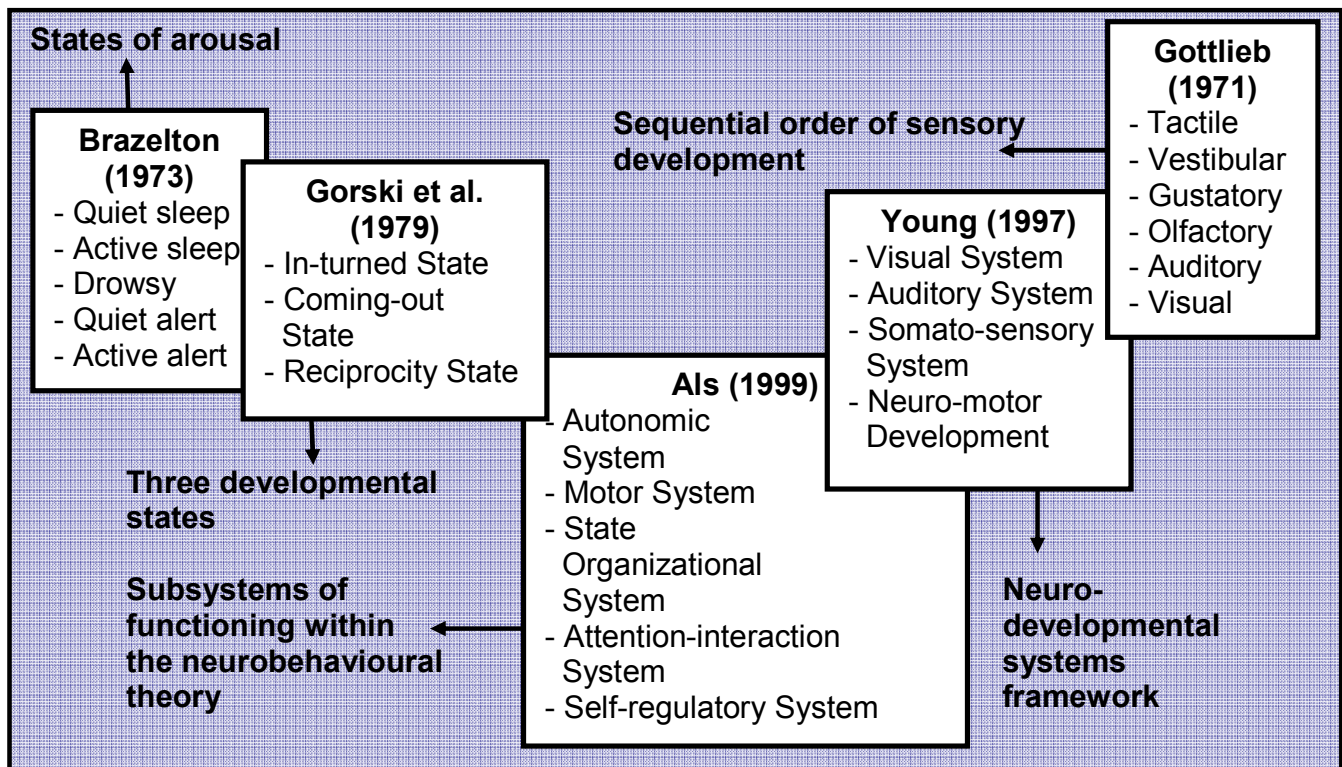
States of arousal

Brazelton (1973)
- Quiet sleep
- Active sleep
- Drowsy
- Quiet alert
- Active alert

Gorski et al. (1979)
- In-turned State
- Coming-out State
- Reciprocity State

Three developmental states

Sequential order of sensory development

Gottlieb (1971)
- Tactile
- Vestibular
- Gustatory
- Olfactory
- Auditory
- Visual

Young (1997)
- Visual System
- Auditory System
- Somato-sensory System
- Neuro-motor Development

Als (1999)
- Autonomic System
- Motor System
- State Organizational System
- Attention-interaction System
- Self-regulatory System

Subsystems of functioning within the neurobehavioural theory

Neurodevelopmental systems framework